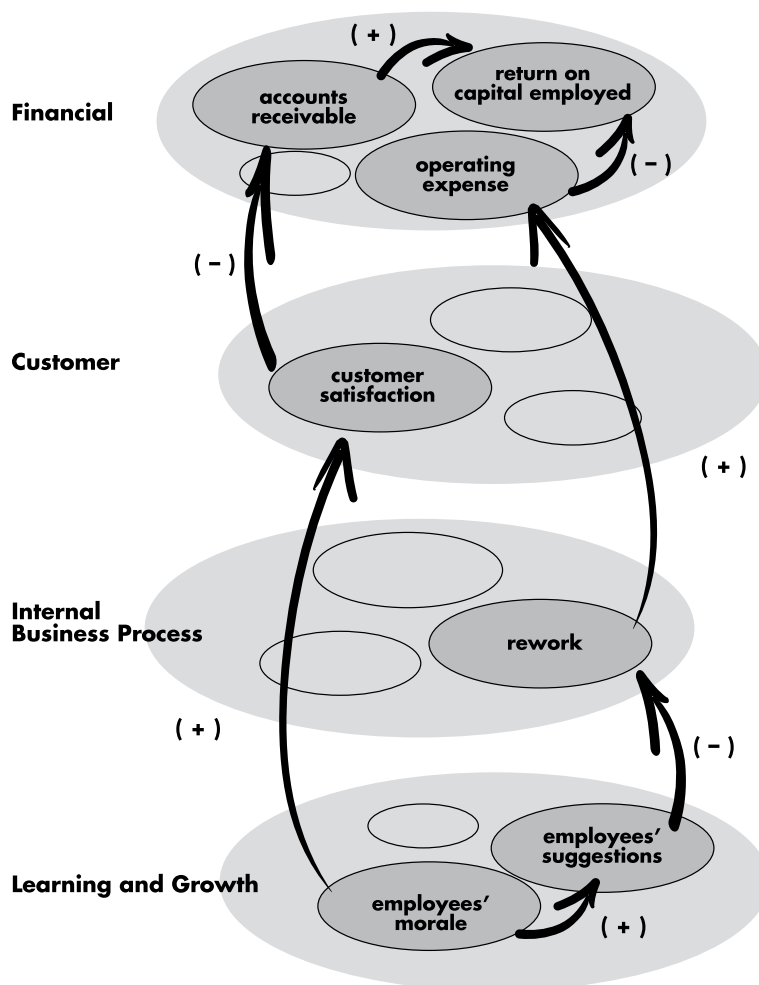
( + )

return on capital employed

Financial

accounts receivable

operating expense

( – )

( – )

Customer

customer satisfaction

( + )

Internal Business Process

rework

( + )

( – )

employees' suggestions

Learning and Growth

employees' morale

( + )